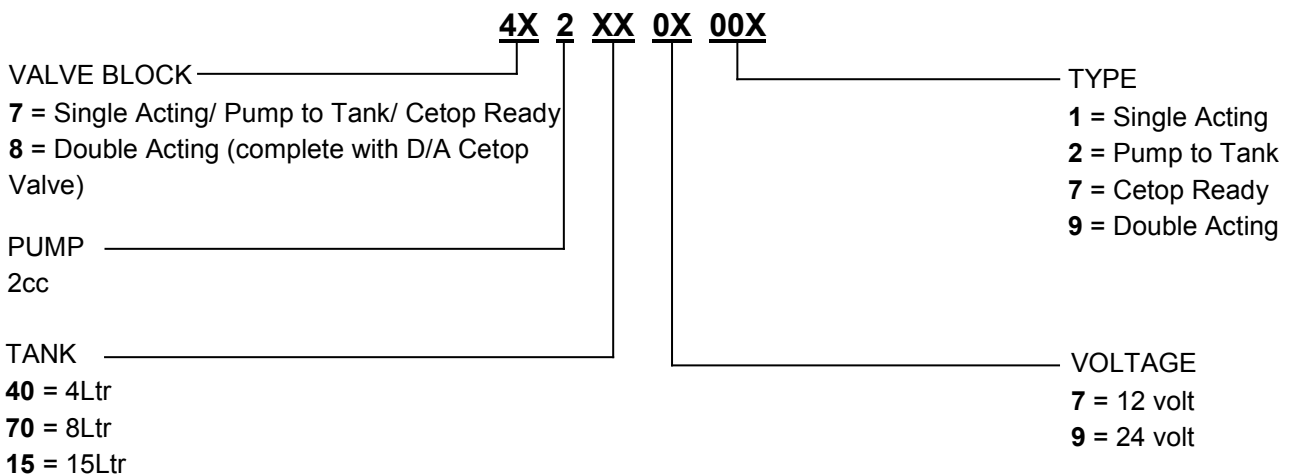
4X 2 XX 0X 00X

VALVE BLOCK
7 = Single Acting/ Pump to Tank/ Cetop Ready
8 = Double Acting (complete with D/A Cetop Valve)

PUMP
2cc

TANK
40 = 4Ltr
70 = 8Ltr
15 = 15Ltr

TYPE
1 = Single Acting
2 = Pump to Tank
7 = Cetop Ready
9 = Double Acting

VOLTAGE
7 = 12 volt
9 = 24 volt